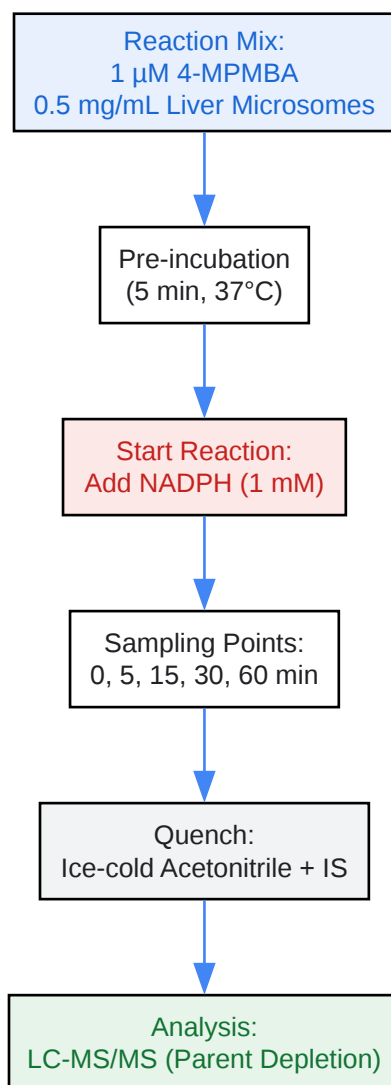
Reaction Mix:
1 µM 4-MPMBA
0.5 mg/mL Liver Microsomes

Pre-incubation
(5 min, 37°C)

Start Reaction:
Add NADPH (1 mM)

Sampling Points:
0, 5, 15, 30, 60 min

Quench:
Ice-cold Acetonitrile + IS

Analysis:
LC-MS/MS (Parent Depletion)